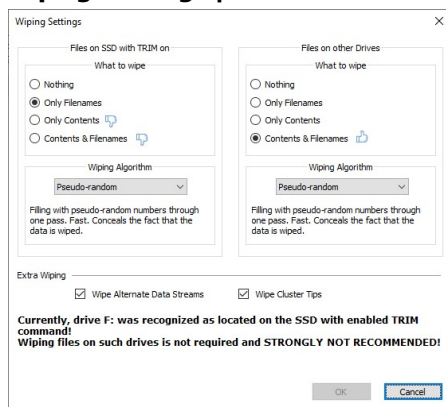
Wiping Settings

Files on SSD with TRIM on
What to wipe
Nothing
Only Filenames
Only Contents
Contents & Filenames

Wiping Algorithm
Pseudo-random
Filling with pseudo-random numbers through one pass. Fast. Conceals the fact that the data is wiped.

Files on other Drives
What to wipe
Nothing
Only Filenames
Only Contents
Contents & Filenames

Wiping Algorithm
Pseudo-random
Filling with pseudo-random numbers through one pass. Fast. Conceals the fact that the data is wiped.

Extra Wiping
Wipe Alternate Data Streams
Wipe Cluster Tips

Currently, drive F: was recognized as located on the SSD with enabled TRIM command!
Wiping files on such drives is not required and STRONGLY NOT RECOMMENDED!

OK
Cancel